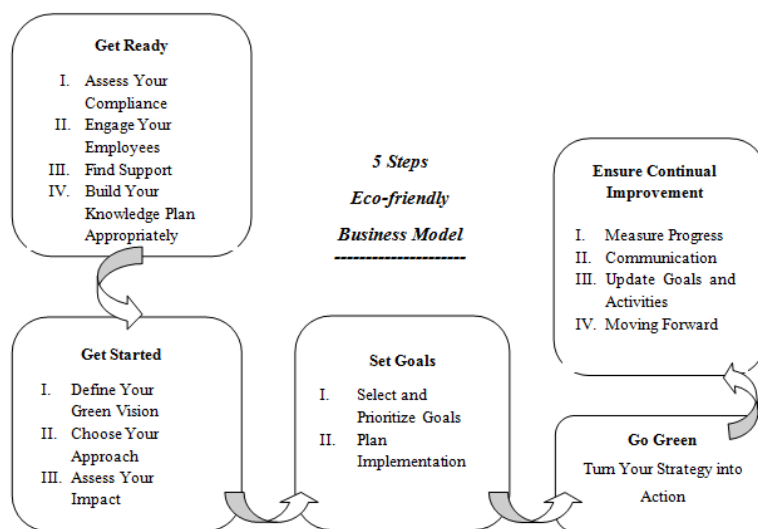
Get Ready

I. Assess Your Compliance
II. Engage Your Employees
III. Find Support
IV. Build Your Knowledge Plan Appropriately

5 Steps
Eco-friendly
Business Model
--------------------

Ensure Continual Improvement

I. Measure Progress
II. Communication
III. Update Goals and Activities
IV. Moving Forward

Get Started

I. Define Your Green Vision
II. Choose Your Approach
III. Assess Your Impact

Set Goals

I. Select and Prioritize Goals
II. Plan Implementation

Go Green

Turn Your Strategy into Action